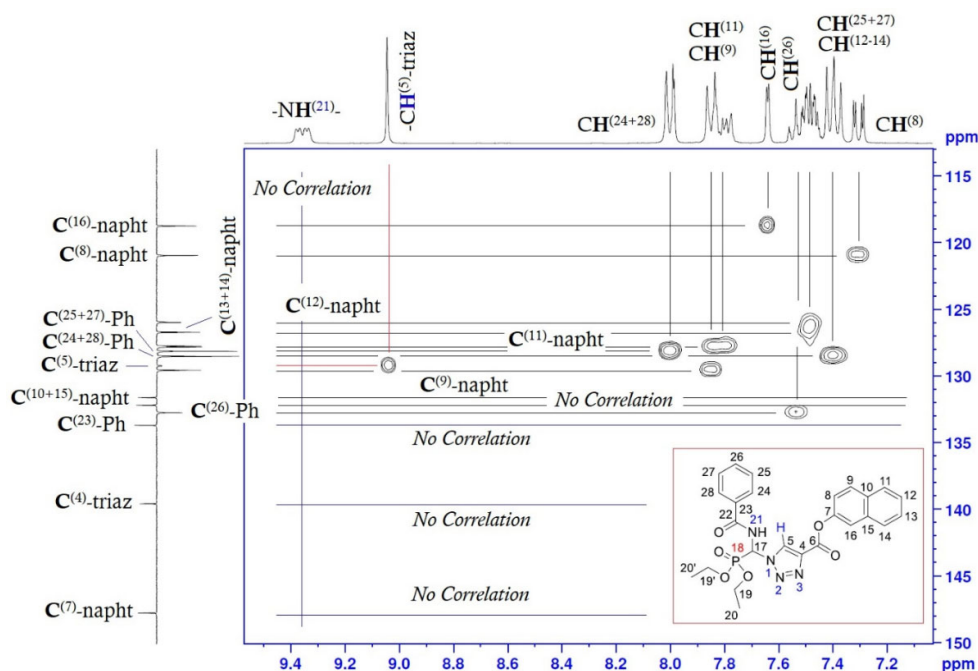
-NH$^{(21)}$-

-CH$^{(5)}$-triaz

CH$^{(24+28)}$

CH$^{(11)}$
CH$^{(9)}$

CH$^{(16)}$

CH$^{(26)}$

CH$^{(25+27)}$
CH$^{(12-14)}$

CH$^{(8)}$

ppm

No Correlation

C$^{(16)}$-napht

C$^{(8)}$-napht

C$^{(13+14)}$-napht

C$^{(12)}$-napht

C$^{(25+27)}$-Ph

C$^{(24+28)}$-Ph

C$^{(5)}$-triaz

C$^{(11)}$-napht

C$^{(9)}$-napht

C$^{(10+15)}$-napht

C$^{(26)}$-Ph

C$^{(23)}$-Ph

No Correlation

No Correlation

C$^{(4)}$-triaz

No Correlation

C$^{(7)}$-napht

No Correlation

26
27
25
28
24
22
23
21
NH
H
5
4
6
O
O
7
8
9
10
11
12
13
14
15
16
18
17
O
P
O
O
20'
19'
1
N
N
2
N
3
19
20

115
120
125
130
135
140
145
150
ppm

9.4 9.2 9.0 8.8 8.6 8.4 8.2 8.0 7.8 7.6 7.4 7.2
ppm